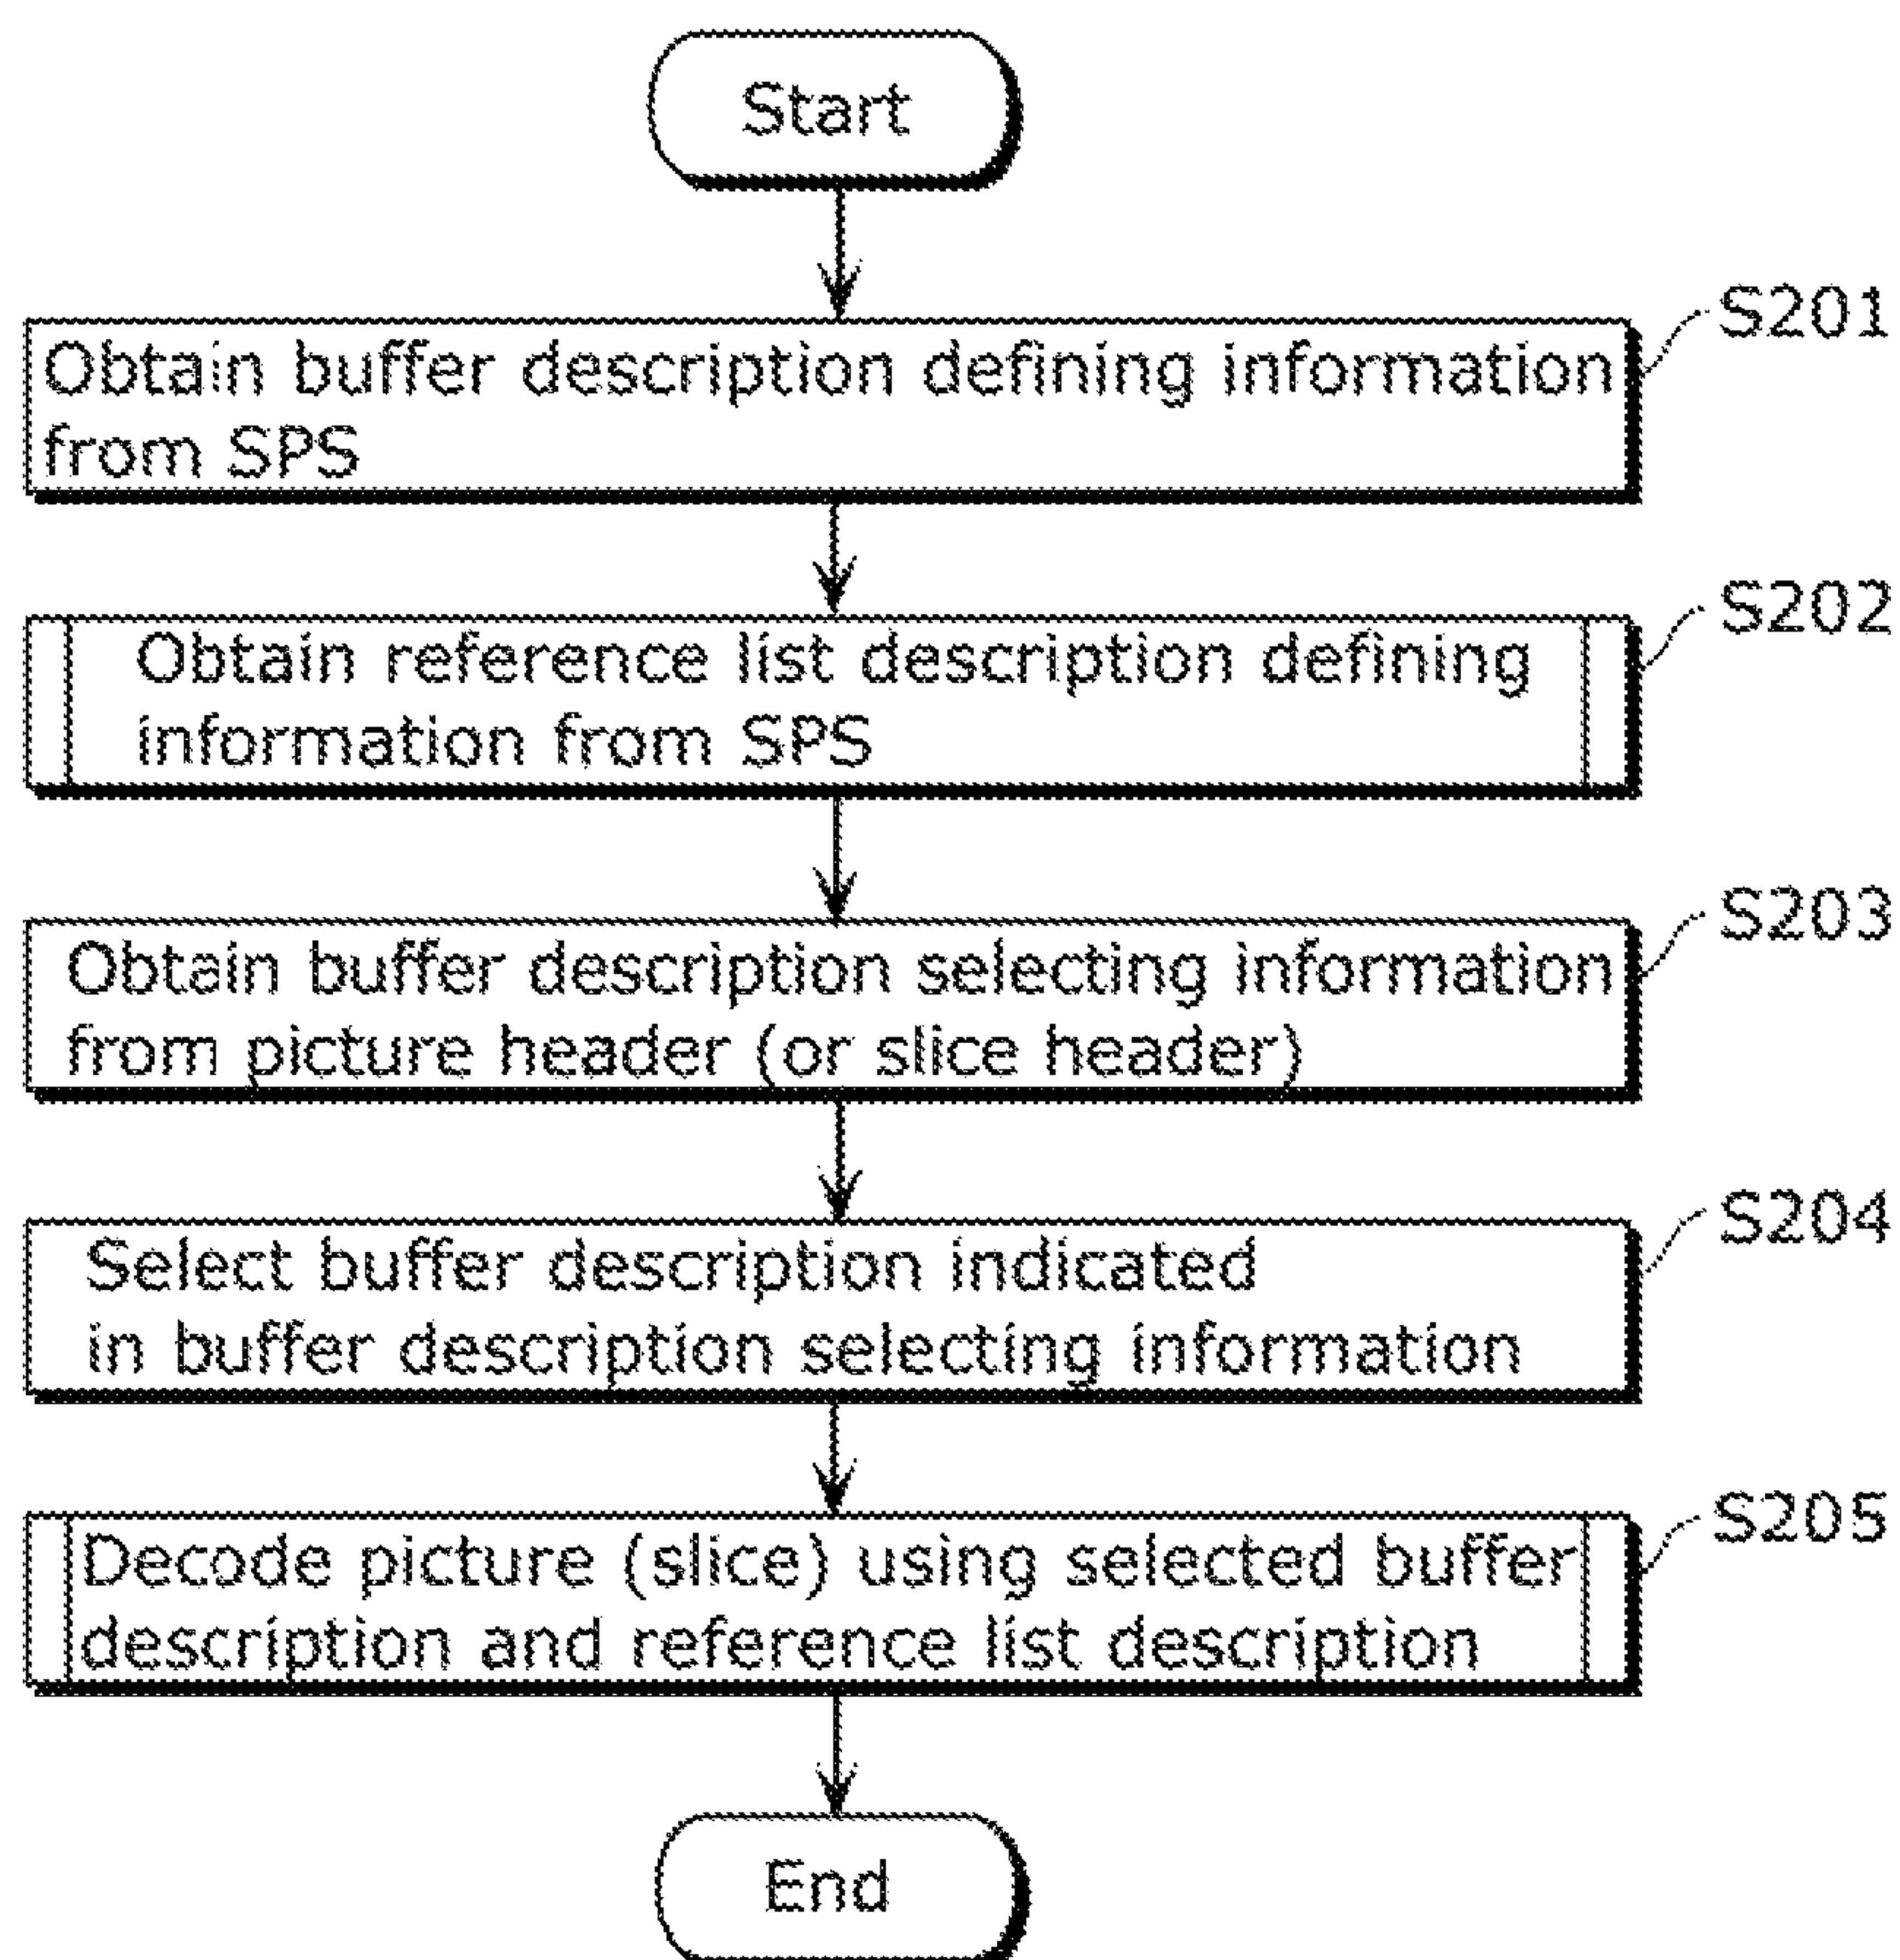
Start

Obtain buffer description defining information from SPS

S201

Obtain reference list description defining information from SPS

S202

Obtain buffer description selecting information from picture header (or slice header)

S203

Select buffer description indicated in buffer description selecting information

S204

Decode picture (slice) using selected buffer description and reference list description

S205

End